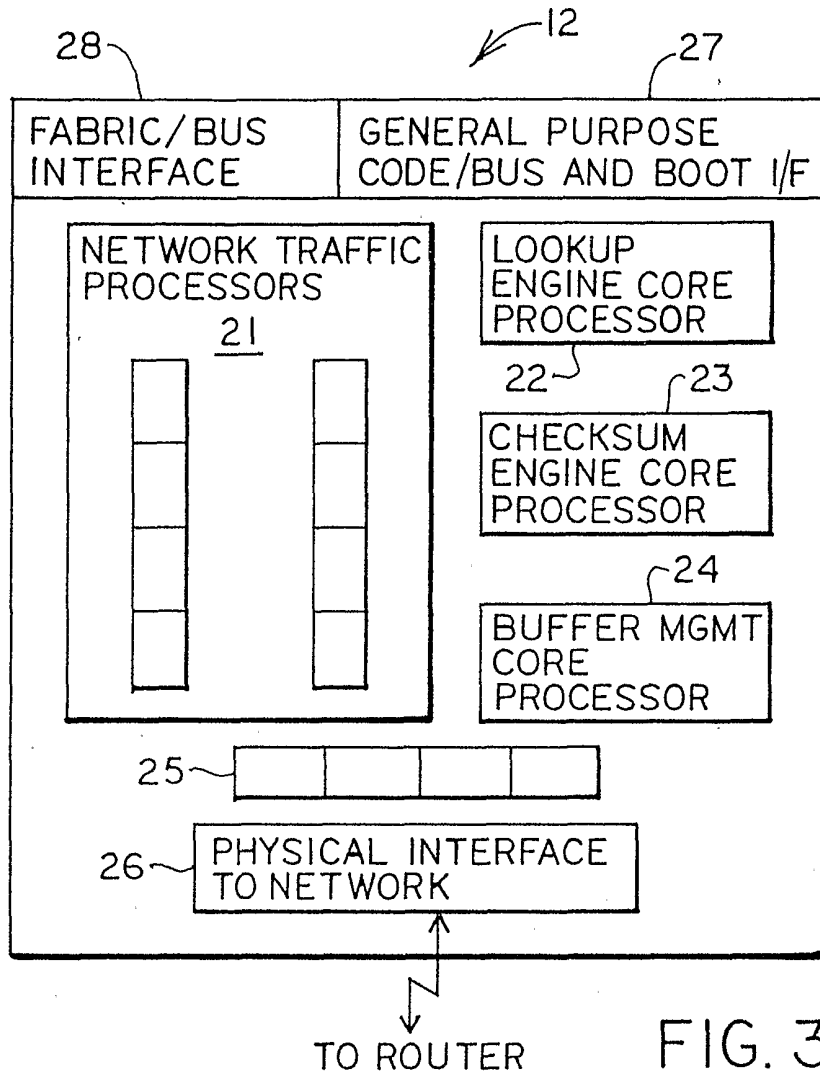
28

12

27

FABRIC/BUS INTERFACE

GENERAL PURPOSE CODE/BUS AND BOOT I/F

NETWORK TRAFFIC PROCESSORS

21

LOOKUP ENGINE CORE PROCESSOR

22

23

CHECKSUM ENGINE CORE PROCESSOR

24

BUFFER MGMT CORE PROCESSOR

25

26

PHYSICAL INTERFACE TO NETWORK

TO ROUTER

FIG. 3